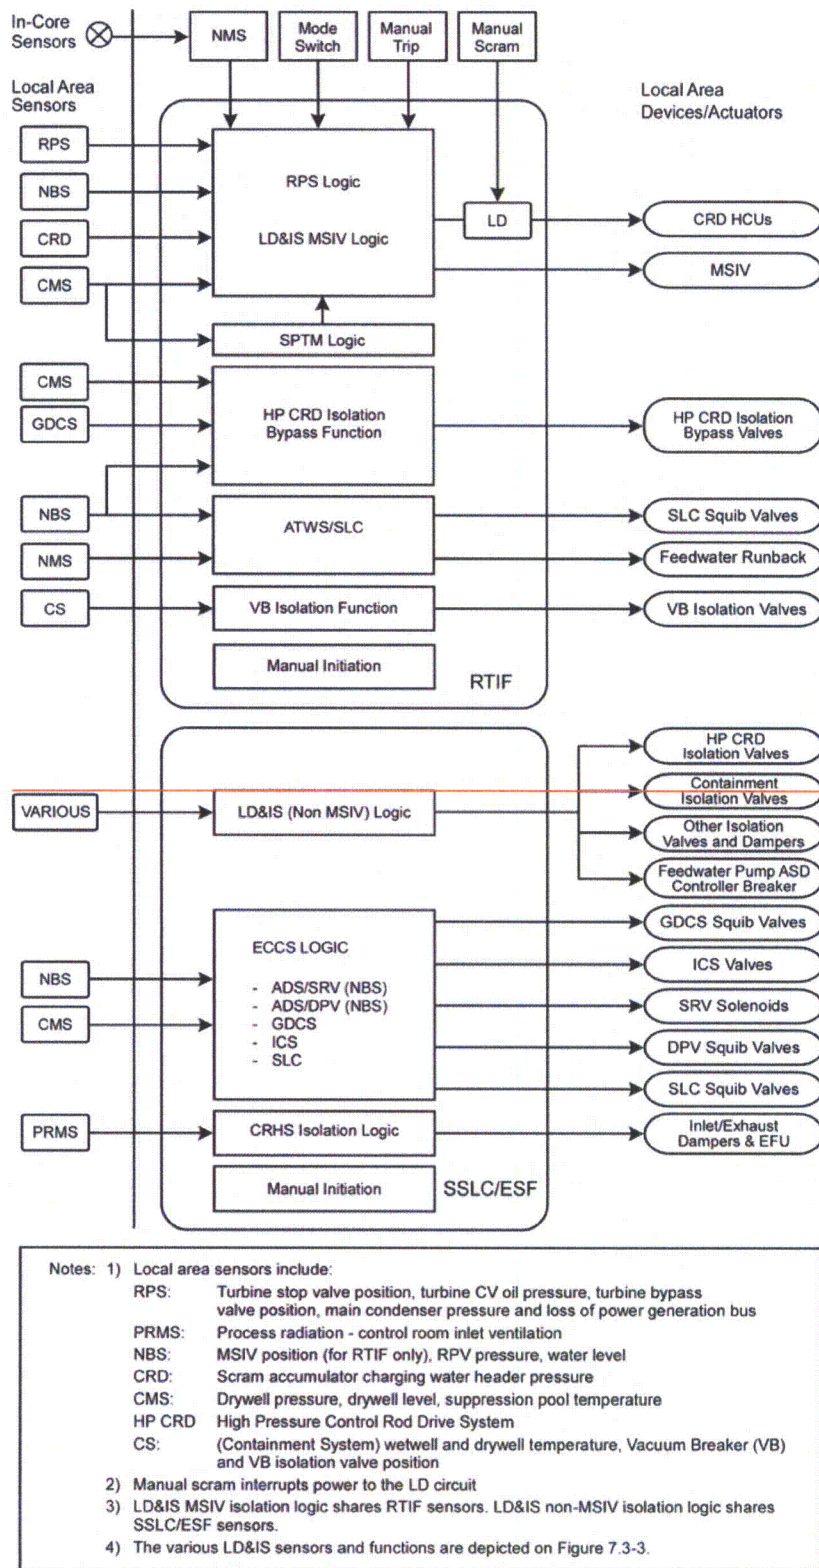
In-Core Sensors

NMS

Mode Switch

Manual Trip

Manual Scram

Local Area Sensors

Local Area Devices/Actuators

RPS

NBS

CRD

CMS

RPS Logic

LD&IS MSIV Logic

LD

CRD HCUs

MSIV

SPTM Logic

CMS

GDCS

HP CRD Isolation Bypass Function

HP CRD Isolation Bypass Valves

NBS

NMS

ATWS/SLC

SLC Squib Valves

Feedwater Runback

CS

VB Isolation Function

VB Isolation Valves

Manual Initiation

RTIF

HP CRD Isolation Valves

Containment Isolation Valves

VARIOUS

LD&IS (Non MSIV) Logic

Other Isolation Valves and Dampers

Feedwater Pump ASD Controller Breaker

ECCS LOGIC

- ADS/SRV (NBS)
- ADS/DPV (NBS)
- GDCS
- ICS
- SLC

GDCS Squib Valves

NBS

ICS Valves

CMS

SRV Solenoids

DPV Squib Valves

SLC Squib Valves

PRMS

CRHS Isolation Logic

Inlet/Exhaust Dampers & EFU

Manual Initiation

SSLC/ESF

Notes: 1) Local area sensors include:
RPS: Turbine stop valve position, turbine CV oil pressure, turbine bypass valve position, main condenser pressure and loss of power generation bus
PRMS: Process radiation - control room inlet ventilation
NBS: MSIV position (for RTIF only), RPV pressure, water level
CRD: Scram accumulator charging water header pressure
CMS: Drywell pressure, drywell level, suppression pool temperature
HP CRD High Pressure Control Rod Drive System
CS: (Containment System) wetwell and drywell temperature, Vacuum Breaker (VB) and VB isolation valve position
2) Manual scram interrupts power to the LD circuit
3) LD&IS MSIV isolation logic shares RTIF sensors. LD&IS non-MSIV isolation logic shares SSLC/ESF sensors.
4) The various LD&IS sensors and functions are depicted on Figure 7.3-3.